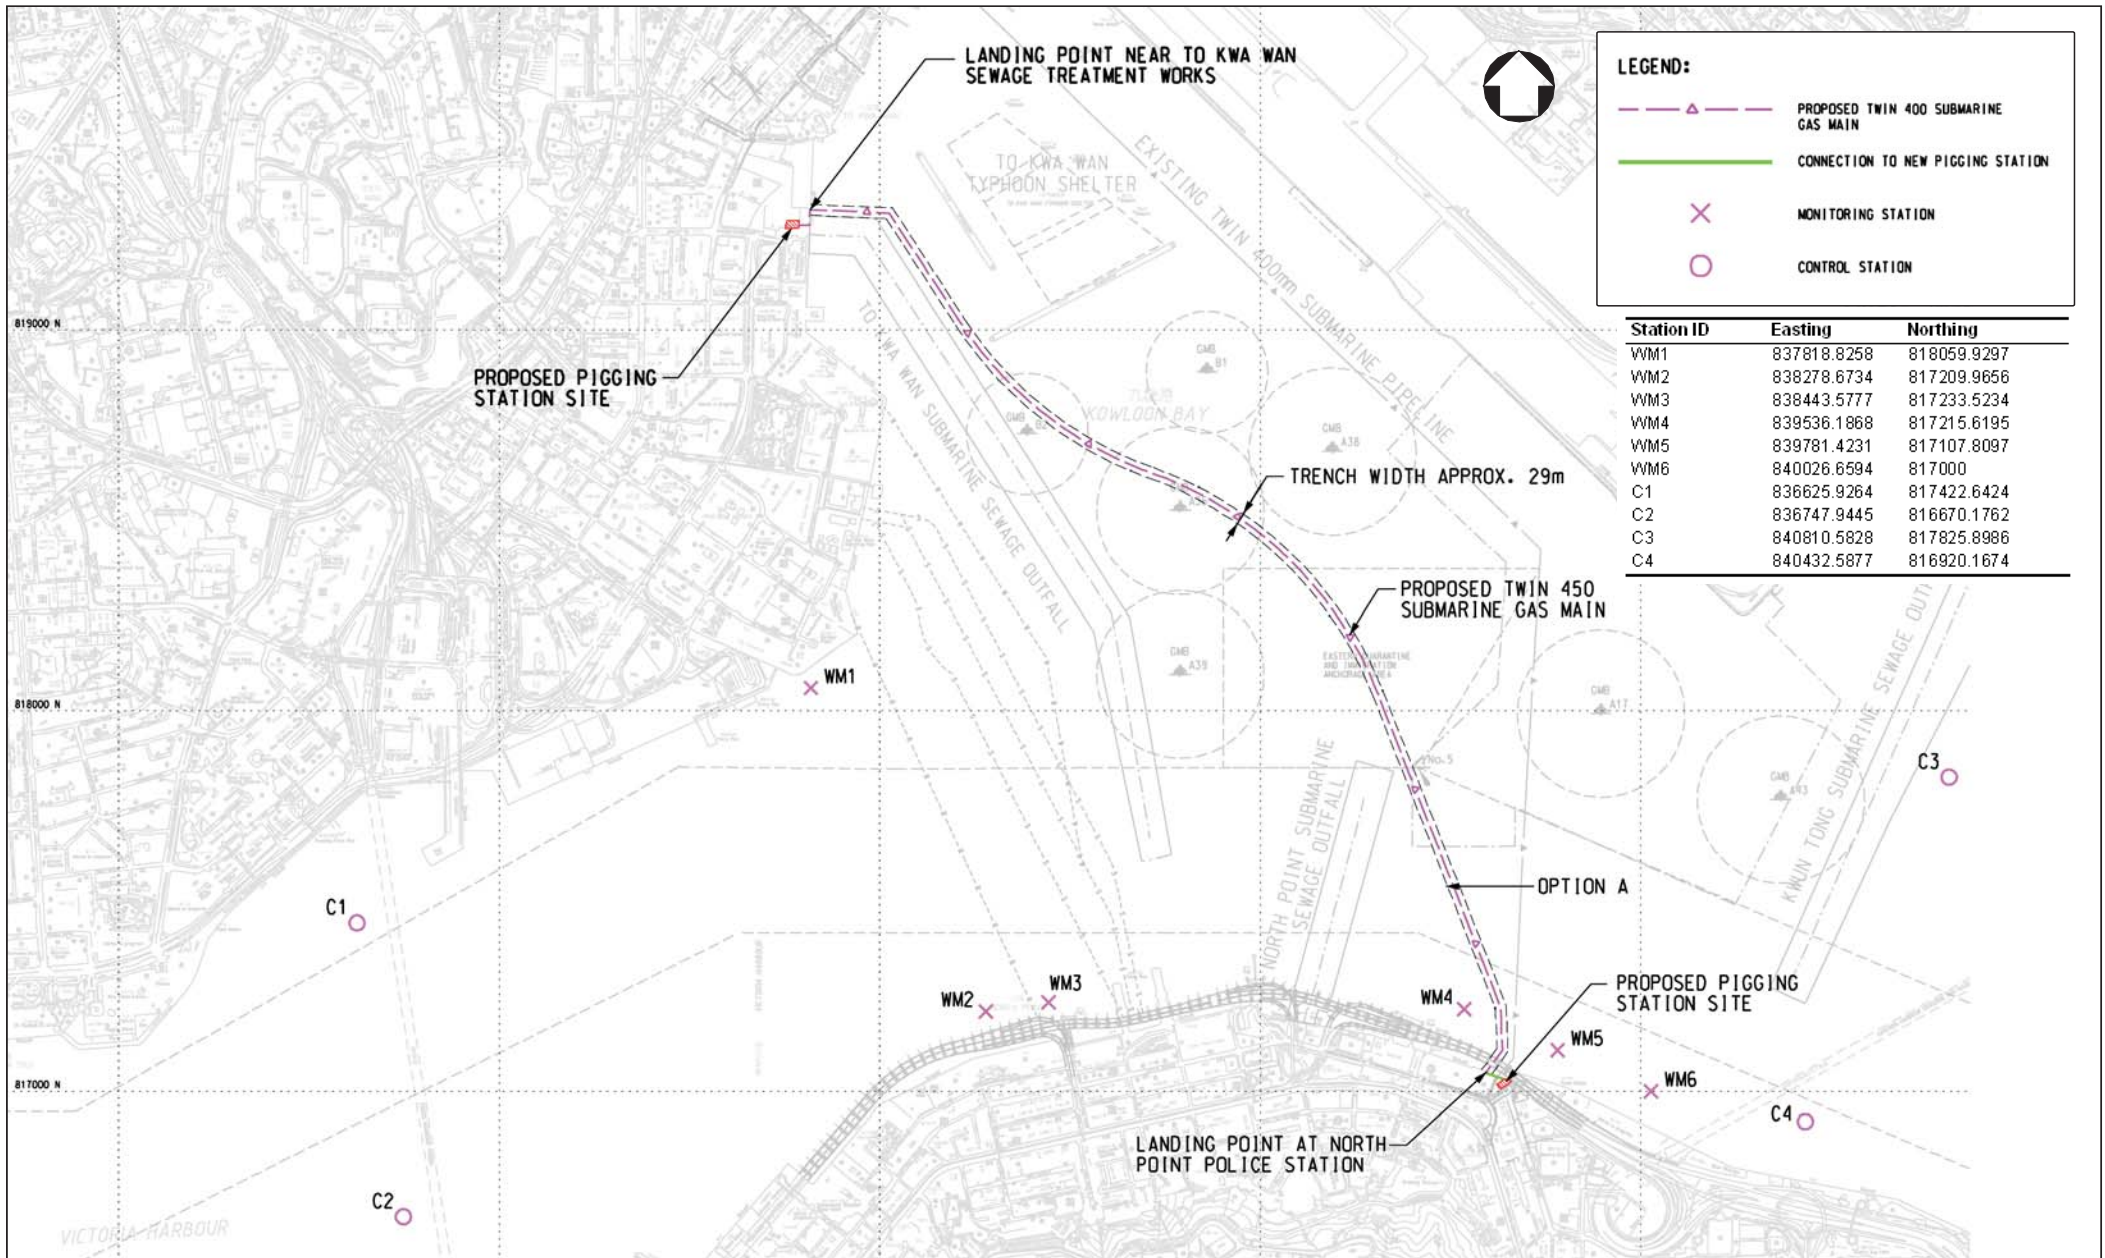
LANDING POINT NEAR TO KWA WAN SEWAGE TREATMENT WORKS

LEGEND:

PROPOSED TWIN 400 SUBMARINE GAS MAIN

CONNECTION TO NEW PIGGING STATION

MONITORING STATION

CONTROL STATION

| Station ID | Easting | Northing |
|---|---|---|
| WM1 | 837818.8258 | 818059.9297 |
| WM2 | 838278.6734 | 817209.9656 |
| WM3 | 838443.5777 | 817233.5234 |
| WM4 | 839536.1868 | 817215.6195 |
| WM5 | 839781.4231 | 817107.8097 |
| WM6 | 840026.6594 | 817000 |
| C1 | 836625.9264 | 817422.6424 |
| C2 | 836747.9445 | 816670.1762 |
| C3 | 840810.5828 | 817825.8986 |
| C4 | 840432.5877 | 816920.1674 |

TO KWA WAN TYPHOON SHELTER

EXISTING TWIN 400mm SUBMARINE GAS PIPELINE

819000 N

PROPOSED PIGGING STATION SITE

TO KWA WAN SUBMARINE SEWAGE OUTFALL

KOWLOON BAY

TRENCH WIDTH APPROX. 29m

PROPOSED TWIN 450 SUBMARINE GAS MAIN

WM1

818000 N

C3

NORTH POINT SUBMARINE SEWAGE OUTFALL

KWUN TONG SUBMARINE SEWAGE OUTFALL

OPTION A

C1

WM2

WM3

WM4

PROPOSED PIGGING STATION SITE

WM5

817000 N

WM6

C4

LANDING POINT AT NORTH POINT POLICE STATION

C2

VICTORIA HARBOUR